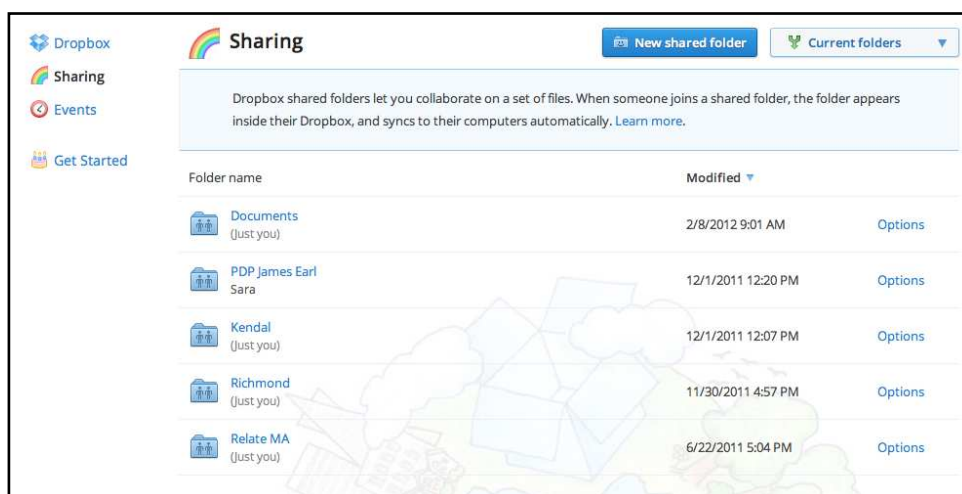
Dropbox
Sharing
Events
Get Started

Sharing

New shared folder
Current folders

Dropbox shared folders let you collaborate on a set of files. When someone joins a shared folder, the folder appears inside their Dropbox, and syncs to their computers automatically. Learn more.

| Folder name | Modified | |
|---|---|---|
| Documents (Just you) | 2/8/2012 9:01 AM | Options |
| PDP James Earl Sara | 12/1/2011 12:20 PM | Options |
| Kendal (Just you) | 12/1/2011 12:07 PM | Options |
| Richmond (Just you) | 11/30/2011 4:57 PM | Options |
| Relate MA (Just you) | 6/22/2011 5:04 PM | Options |